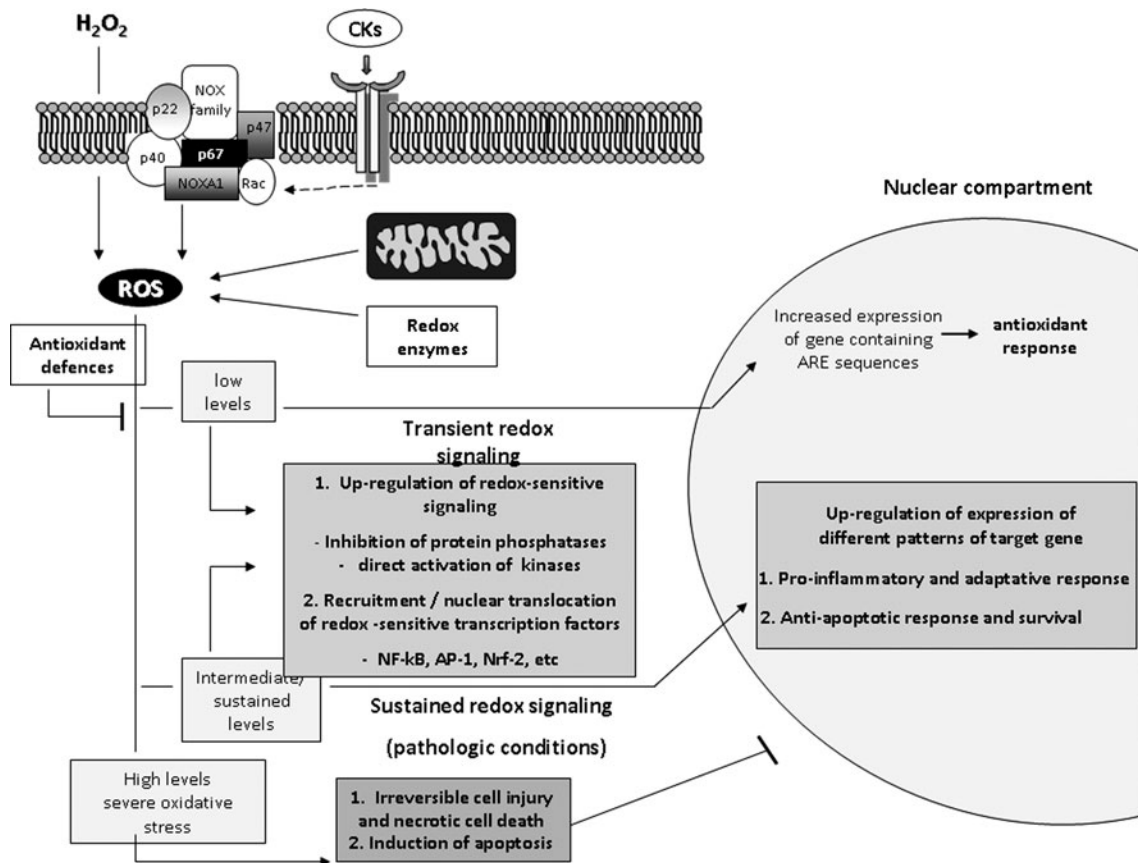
$H_2O_2$

CKs

p22

NOX family

p47

p40

p67

NOXA1

Rac

Nuclear compartment

ROS

Redox enzymes

Antioxidant defences

Increased expression of gene containing ARE sequences

antioxidant response

low levels

Transient redox signaling

1. Up-regulation of redox-sensitive signaling

- Inhibition of protein phosphatases
- direct activation of kinases

2. Recruitment / nuclear translocation of redox -sensitive transcription factors

- NF-kB, AP-1, Nrf-2, etc

Up-regulation of expression of different patterns of target gene

1. Pro-inflammatory and adaptative response

2. Anti-apoptotic response and survival

Intermediate/ sustained levels

Sustained redox signaling

(pathologic conditions)

High levels severe oxidative stress

1. Irreversible cell injury and necrotic cell death
2. Induction of apoptosis